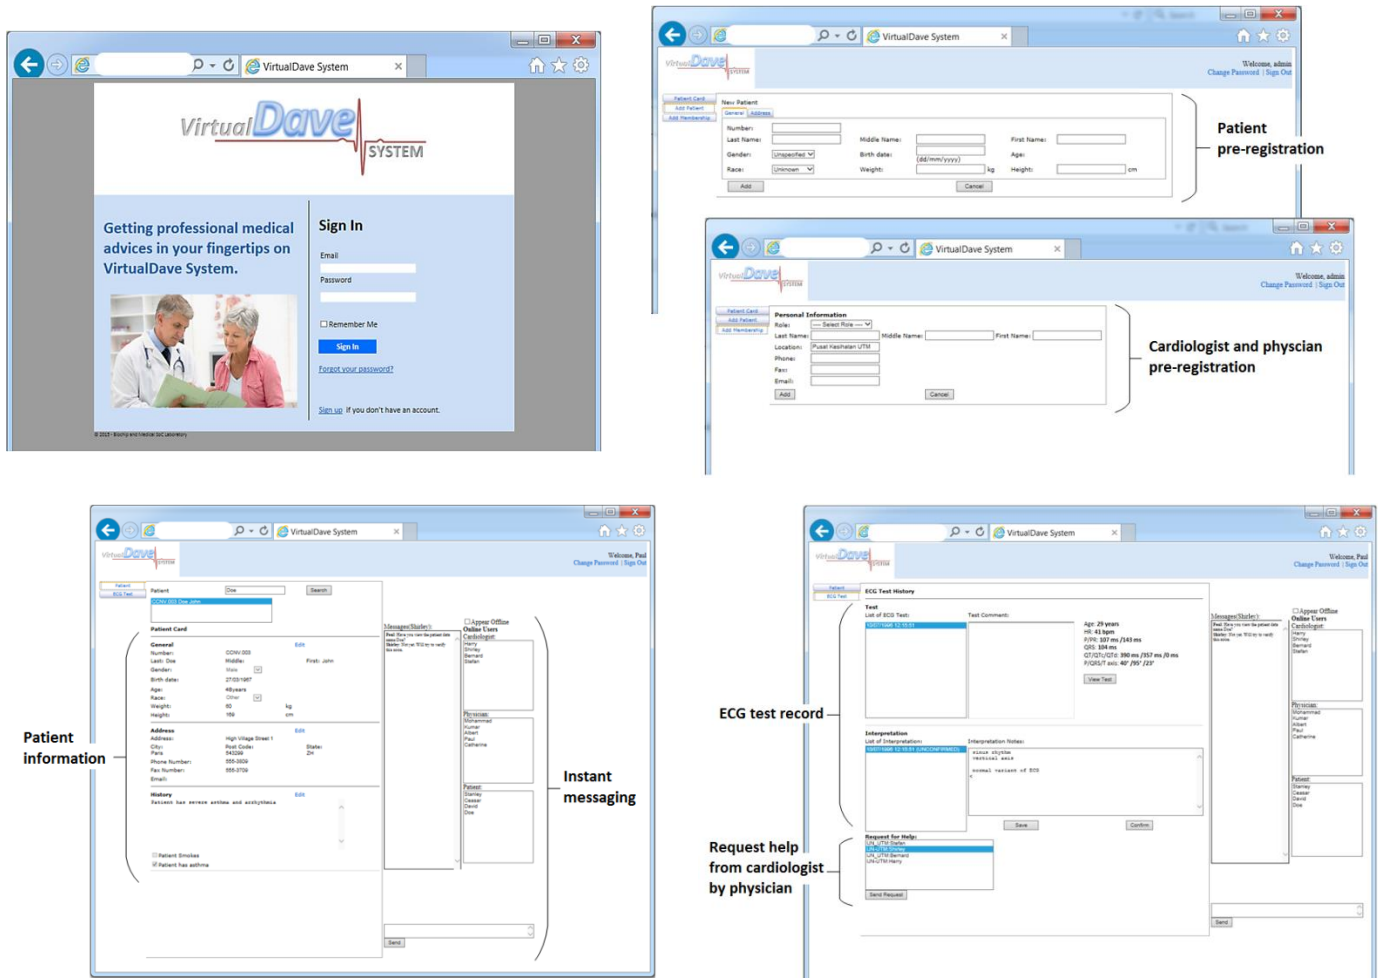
VirtualDave System

VirtualDave SYSTEM

Getting professional medical advices in your fingertips on VirtualDave System.

Sign In

Email

Password

Remember Me

Sign In

Forgot your password?

Sign up if you don't have an account.

VirtualDave System

Welcome, admin
Change Password | Sign Out

Patient Card
Add Patient
Add Membership

New Patient
General Address

Number:
Last Name:
Middle Name:
First Name:
Gender: Unspecified
Birth date: (dd/mm/yyyy)
Age:
Race: Unknown
Weight: kg
Height: cm
Add
Cancel

Patient pre-registration

VirtualDave System

Welcome, admin
Change Password | Sign Out

Patient Card
Add Patient
Add Membership

Personal Information
Role: --- Select Role ---
Last Name:
Middle Name:
First Name:
Location: Pusat Kesihatan UTM
Phone:
Fax:
Email:
Add
Cancel

Cardiologist and physcian pre-registration

VirtualDave System

Welcome, Paul
Change Password | Sign Out

Patient
ECG Test

Patient: Doe Search
CONV 003 Doe John

Patient Card

General Edit
Number: CONV.003
Last: Doe
Middle:
First: John
Gender: Male
Birth date: 27/03/1967
Age: 48years
Race: Other
Weight: 60 kg
Height: 169 cm

Address Edit
Address: High Village Street 1
City: Paris
Post Code: 543399
State: ZH
Phone Number: 555-3929
Fax Number: 555-3709
Email:

History Edit
Patient has severe asthma and arrhythmia

Patient Smokes
Patient has asthma

Messages(Shirley):

Appear Offline
Online Users
Cardiologist
Harry
Shirley
Bernard
Stefan

Physician
Mohammad
Kumar
Albert
Paul
Catherine

Patient
Stanley
Ceaser
David
Doe

Send

Patient information

Instant messaging

VirtualDave System

Welcome, Paul
Change Password | Sign Out

Patient
ECG Test

ECG Test History

Test
List of ECG Test:
Test Comment:
Age: 29 years
HR: 41 bpm
P/PR: 107 ms /143 ms
QRS: 104 ms
QT/QTc/QTd: 390 ms /357 ms /0 ms
P/QRS/T axis: 40° /95° /23°
View Test

Interpretation
List of Interpretation:
Interpretation Notes:
sinus rhythm
vertical axis
normal variant of ECG
Save
Confirm

Request for Help:
UN_UTM Stefan
UN_UTM Shirley
UN_UTM Bernard
UN_UTM Harry
Send Request

Messages(Shirley):

Appear Offline
Online Users
Cardiologist
Harry
Shirley
Bernard
Stefan

Physician
Mohammad
Kumar
Albert
Paul
Catherine

Patient
Stanley
Ceaser
David
Doe

Send

ECG test record

Request help from cardiologist by physician